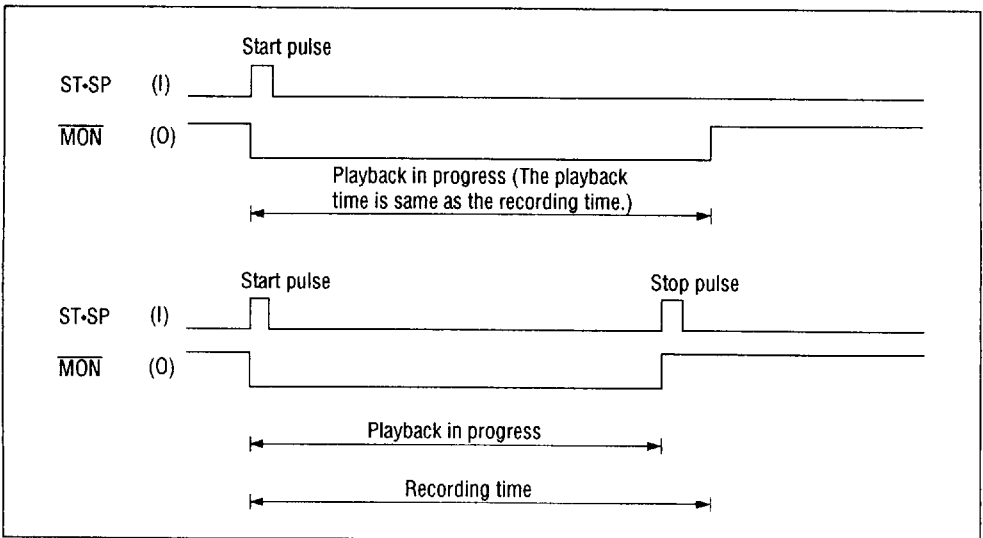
Start pulse

ST•SP (I)

$\overline{\text{MON}}$ (O)

Playback in progress (The playback time is same as the recording time.)

Start pulse

Stop pulse

ST•SP (I)

$\overline{\text{MON}}$ (O)

Playback in progress

Recording time